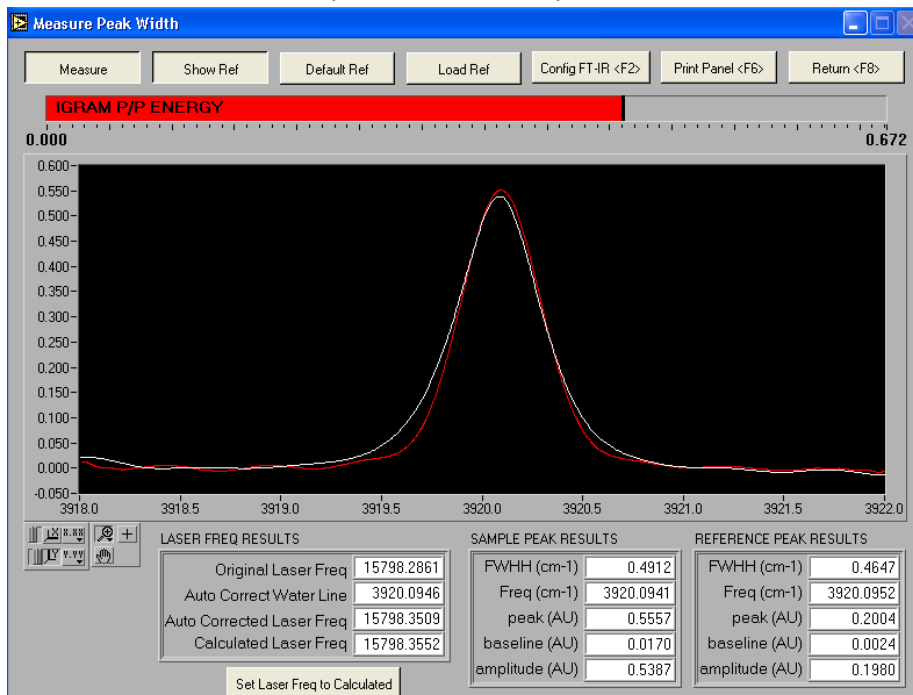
Measure Peak Width

Measure | Show Ref | Default Ref | Load Ref | Config FT-IR <F2> | Print Panel <F6> | Return <F8>

IGRAM P/P ENERGY

0.000
0.672

0.600
0.550
0.500
0.450
0.400
0.350
0.300
0.250
0.200
0.150
0.100
0.050
0.000
-0.050

3918.0 3918.5 3919.0 3919.5 3920.0 3920.5 3921.0 3921.5 3922.0

LASER FREQ RESULTS

| | |
|---|---|
| Original Laser Freq | 15798.2861 |
| Auto Correct Water Line | 3920.0946 |
| Auto Corrected Laser Freq | 15798.3509 |
| Calculated Laser Freq | 15798.3552 |

Set Laser Freq to Calculated

SAMPLE PEAK RESULTS

| | |
|---|---|
| FWHH (cm-1) | 0.4912 |
| Freq (cm-1) | 3920.0941 |
| peak (AU) | 0.5557 |
| baseline (AU) | 0.0170 |
| amplitude (AU) | 0.5387 |

REFERENCE PEAK RESULTS

| | |
|---|---|
| FWHH (cm-1) | 0.4647 |
| Freq (cm-1) | 3920.0952 |
| peak (AU) | 0.2004 |
| baseline (AU) | 0.0024 |
| amplitude (AU) | 0.1980 |